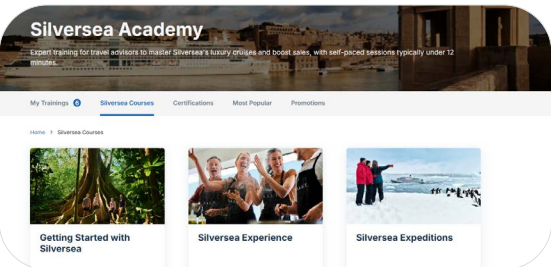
Silversea Academy

Expert training for travel advisors to master Silversea's luxury cruises and boost sales, with self-paced sessions typically under 12 minutes.

My Trainings 6 Silversea Courses Certifications Most Popular Promotions

Home > Silversea Courses

Getting Started with Silversea

Silversea Experience

Silversea Expeditions